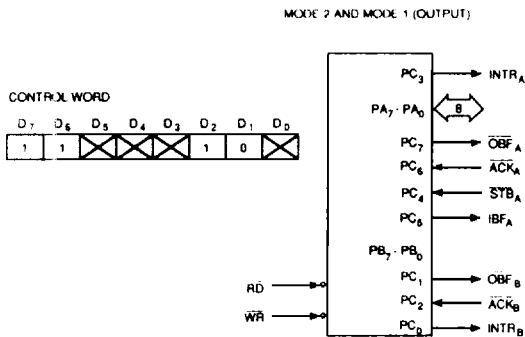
MODE 2 AND MODE 1 (OUTPUT)

CONTROL WORD

| $D_7$ | $D_6$ | $D_5$ | $D_4$ | $D_3$ | $D_2$ | $D_1$ | $D_0$ |
|---|---|---|---|---|---|---|---|
| 1 | 1 | | | | 1 | 0 | |

$PC_3$ → $INTR_A$

$PA_7 \cdot PA_0$ 8

$PC_7$ → $\overline{OBF}_A$

$PC_6$ ← $\overline{ACK}_A$

$PC_4$ ← $\overline{STB}_A$

$PC_5$ → $IBF_A$

$PB_7 \cdot PB_0$

$PC_1$ → $\overline{OBF}_B$

$PC_2$ ← $\overline{ACK}_B$

$PC_0$ → $INTR_B$

$\overline{RD}$

$\overline{WR}$